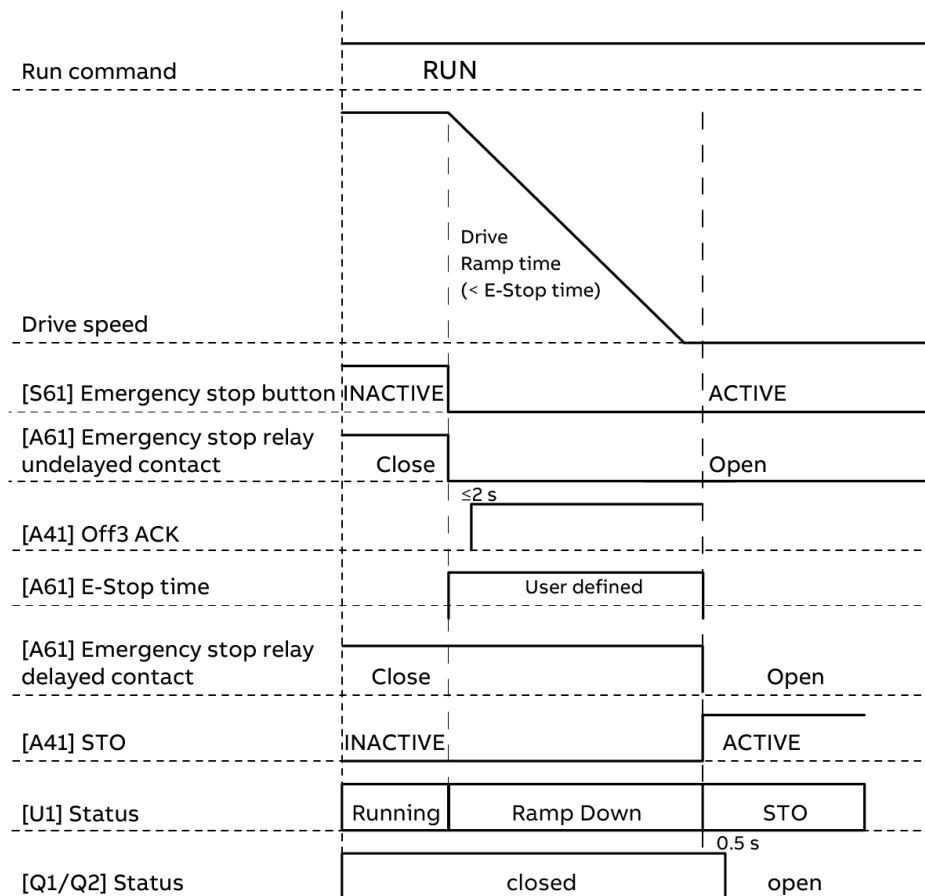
Run command

RUN

Drive
Ramp time
(< E-Stop time)

Drive speed

[S61] Emergency stop button INACTIVE ACTIVE

[A61] Emergency stop relay undelayed contact Close Open

≤2 s

[A41] Off3 ACK

[A61] E-Stop time User defined

[A61] Emergency stop relay delayed contact Close Open

[A41] STO INACTIVE ACTIVE

[U1] Status Running Ramp Down STO

0.5 s

[Q1/Q2] Status closed open